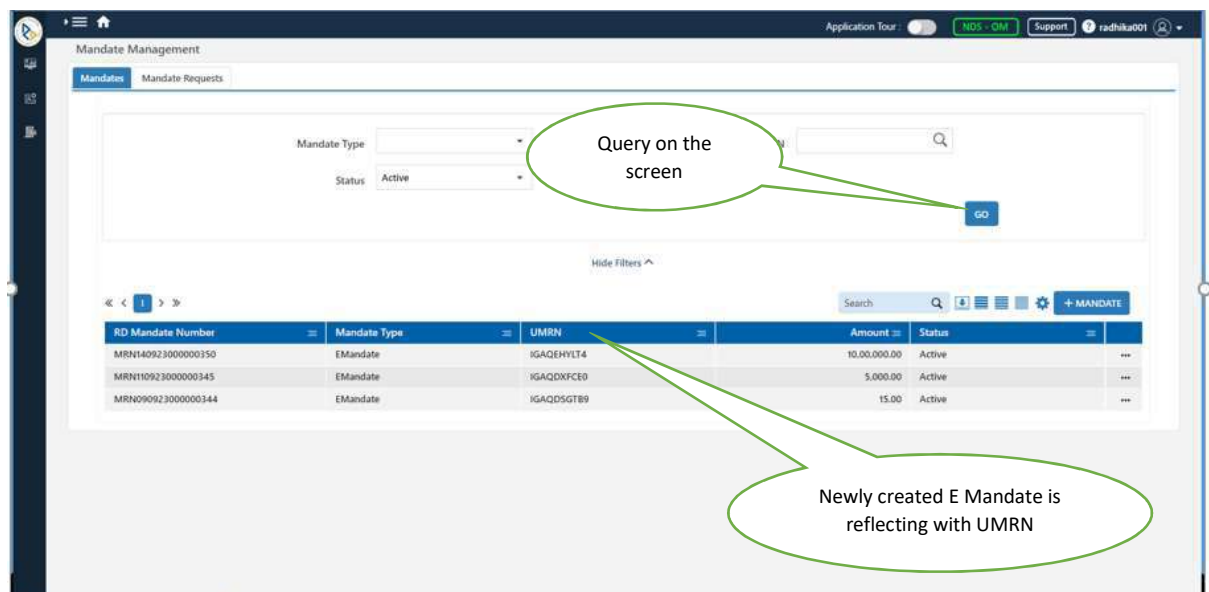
Application Tour: NDS - OM Support radhika001

Mandate Management

Mandates | Mandate Requests

Mandate Type
Status Active

Query on the screen

N

GO

Hide Filters

« ‹ 1 › »

Search

+ MANDATE

| RD Mandate Number | Mandate Type | UMRN | Amount | Status | |
|---|---|---|---|---|---|
| MRN140923000000350 | EMandate | IGAQEHYLT4 | 10,00,000.00 | Active | ... |
| MRN110923000000345 | EMandate | IGAQDXFCE0 | 5,000.00 | Active | ... |
| MRN090923000000344 | EMandate | IGAQDSGTB9 | 15.00 | Active | ... |

Newly created E Mandate is reflecting with UMRN